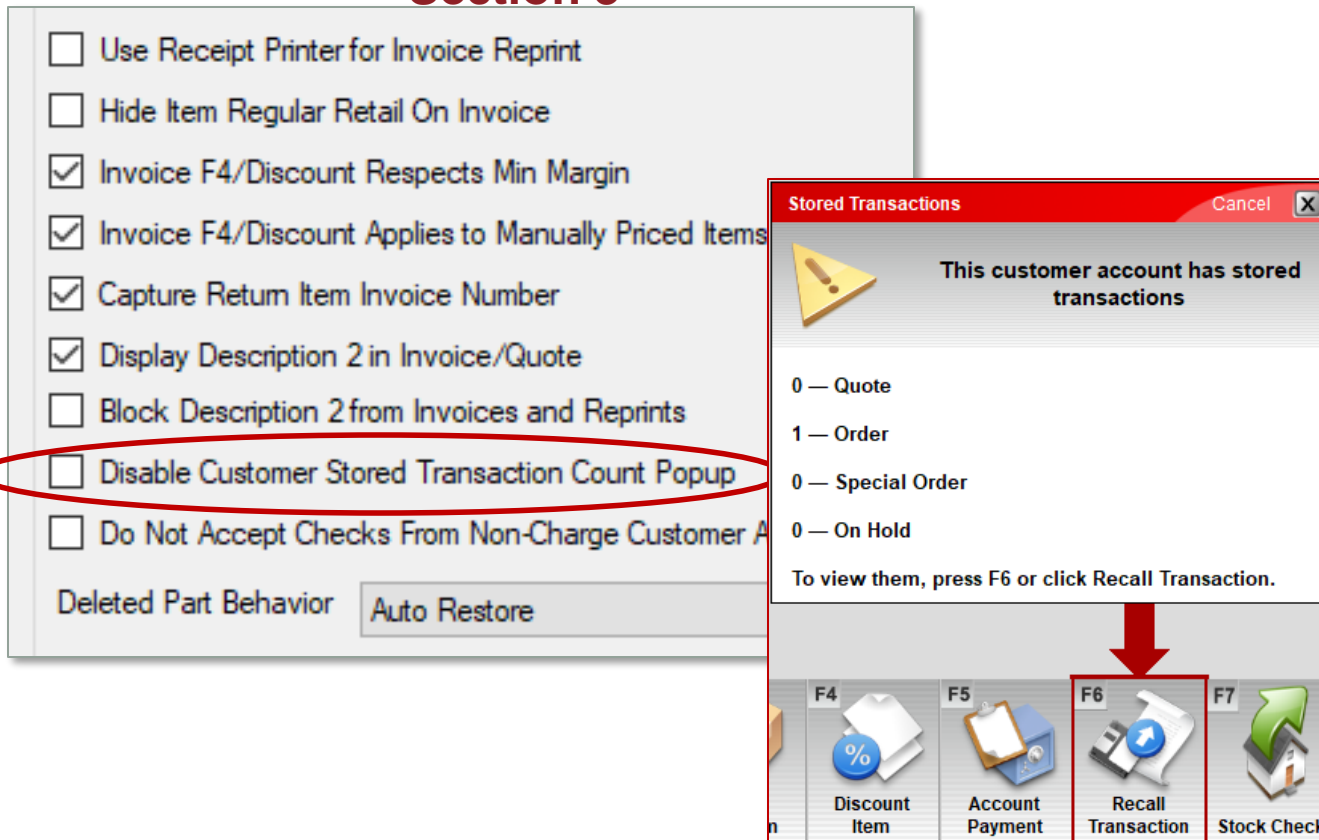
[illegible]

Use Receipt Printer for Invoice Reprint

Hide Item Regular Retail On Invoice

Invoice F4/Discount Respects Min Margin

Invoice F4/Discount Applies to Manually Priced Items

Capture Return Item Invoice Number

Display Description 2 in Invoice/Quote

Block Description 2 from Invoices and Reprints

Disable Customer Stored Transaction Count Popup

Do Not Accept Checks From Non-Charge Customer A

Deleted Part Behavior

Auto Restore

Stored Transactions

Cancel

This customer account has stored transactions

0 — Quote

1 — Order

0 — Special Order

0 — On Hold

To view them, press F6 or click Recall Transaction.

F4

F5

F6

F7

n

Discount Item

Account Payment

Recall Transaction

Stock Check